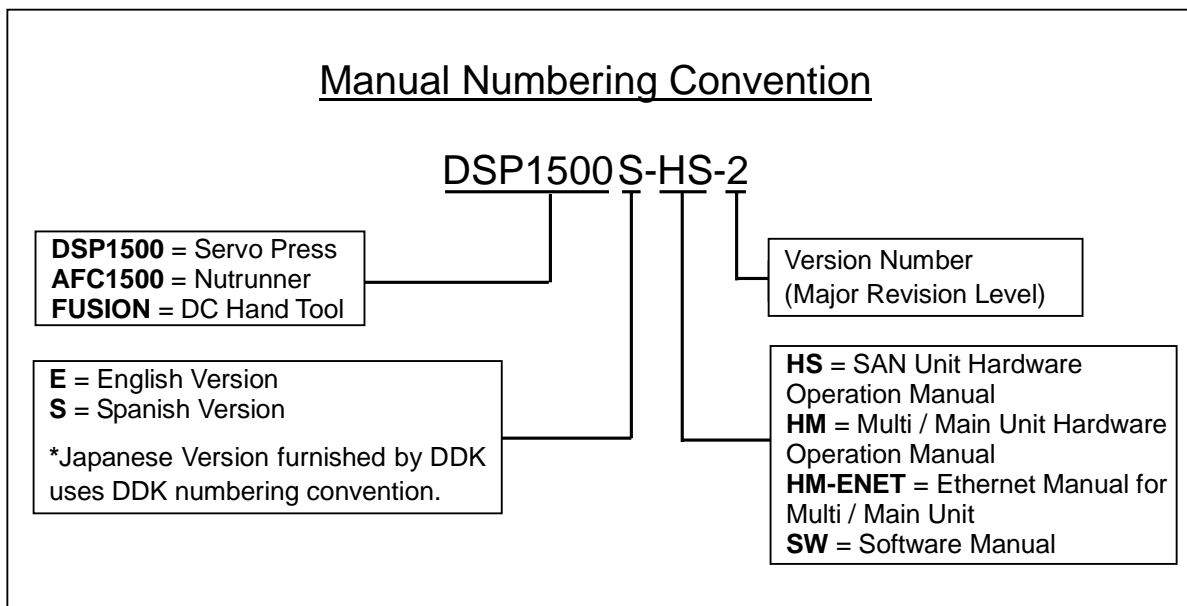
Manual Numbering Convention

DSP1500S-HS-2

**DSP1500** = Servo Press
**AFC1500** = Nutrunner
**FUSION** = DC Hand Tool

Version Number
(Major Revision Level)

**E** = English Version
**S** = Spanish Version

*Japanese Version furnished by DDK uses DDK numbering convention.

**HS** = SAN Unit Hardware Operation Manual
**HM** = Multi / Main Unit Hardware Operation Manual
**HM-ENET** = Ethernet Manual for Multi / Main Unit
**SW** = Software Manual